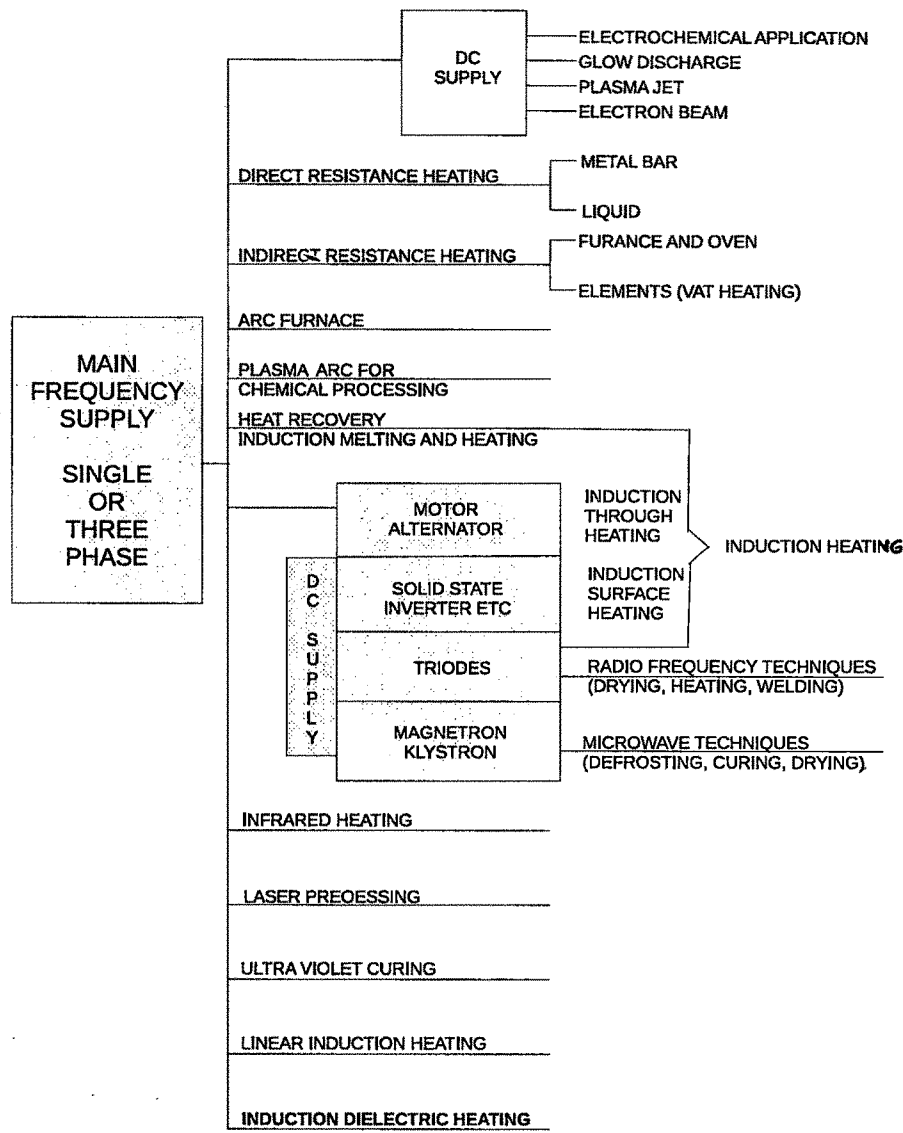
MAIN FREQUENCY SUPPLY

SINGLE OR THREE PHASE

DC SUPPLY

ELECTROCHEMICAL APPLICATION
GLOW DISCHARGE
PLASMA JET
ELECTRON BEAM

DIRECT RESISTANCE HEATING
METAL BAR
LIQUID

INDIRECT RESISTANCE HEATING
FURANCE AND OVEN
ELEMENTS (VAT HEATING)

ARC FURNACE

PLASMA ARC FOR CHEMICAL PROCESSING

HEAT RECOVERY
INDUCTION MELTING AND HEATING

DC SUPPLY

MOTOR ALTERNATOR

SOLID STATE INVERTER ETC

INDUCTION THROUGH HEATING

INDUCTION SURFACE HEATING

INDUCTION HEATING

TRIODES

RADIO FREQUENCY TECHNIQUES (DRYING, HEATING, WELDING)

MAGNETRON KLYSTRON

MICROWAVE TECHNIQUES (DEFROSTING, CURING, DRYING).

INFRARED HEATING

LASER PREOESSING

ULTRA VIOLET CURING

LINEAR INDUCTION HEATING

INDUCTION DIELECTRIC HEATING